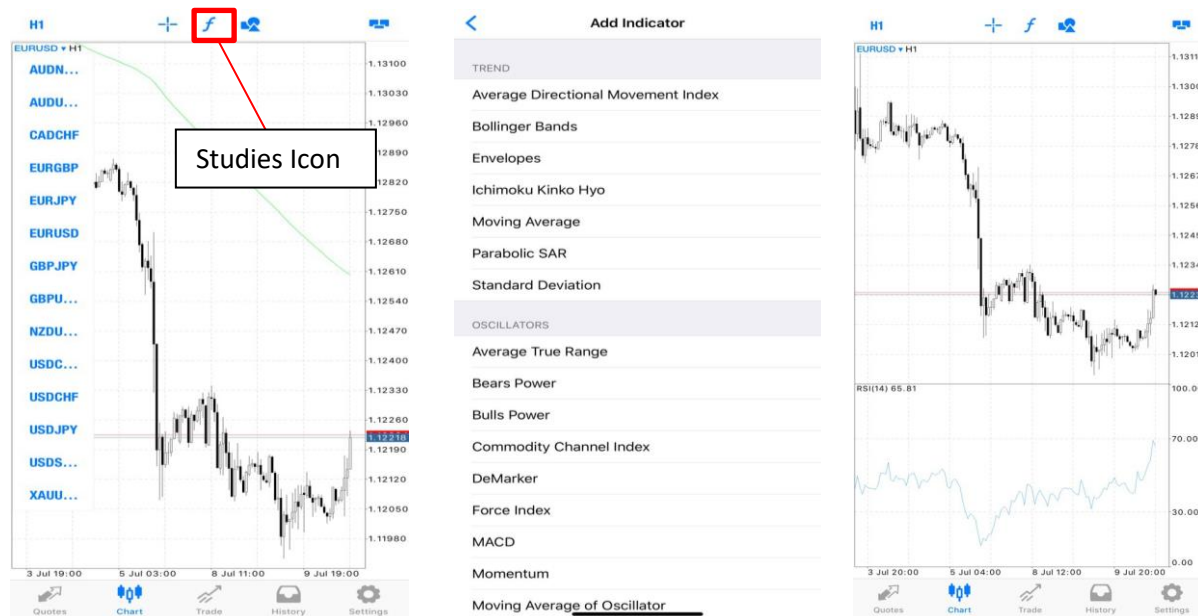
H1

EURUSD ▾ H1

AUDN...
AUDU...
CADCHF
EURGBP
EURJPY
EURUSD
GBPJPY
GBPU...
NZDU...
USDC...
USDCHF
USDJPY
USDS...
XAUU...

Studies Icon

1.13100
1.13030
1.12960
1.12890
1.12820
1.12750
1.12680
1.12610
1.12540
1.12470
1.12400
1.12330
1.12260
1.12218
1.12190
1.12120
1.12050
1.11980

3 Jul 19:00  5 Jul 03:00  8 Jul 11:00  9 Jul 19:00

Quotes  Chart  Trade  History  Settings

Add Indicator

TREND
Average Directional Movement Index
Bollinger Bands
Envelopes
Ichimoku Kinko Hyo
Moving Average
Parabolic SAR
Standard Deviation

OSCILLATORS
Average True Range
Bears Power
Bulls Power
Commodity Channel Index
DeMarker
Force Index
MACD
Momentum
Moving Average of Oscillator

H1

EURUSD ▾ H1

1.1311
1.1300
1.1289
1.1278
1.1267
1.1256
1.1245
1.1234
1.122
1.1212
1.1201

RSI(14) 65.81

100.0
70.00
30.00
0.00

3 Jul 20:00  5 Jul 04:00  8 Jul 12:00  9 Jul 20:00

Quotes  Chart  Trade  History  Settings